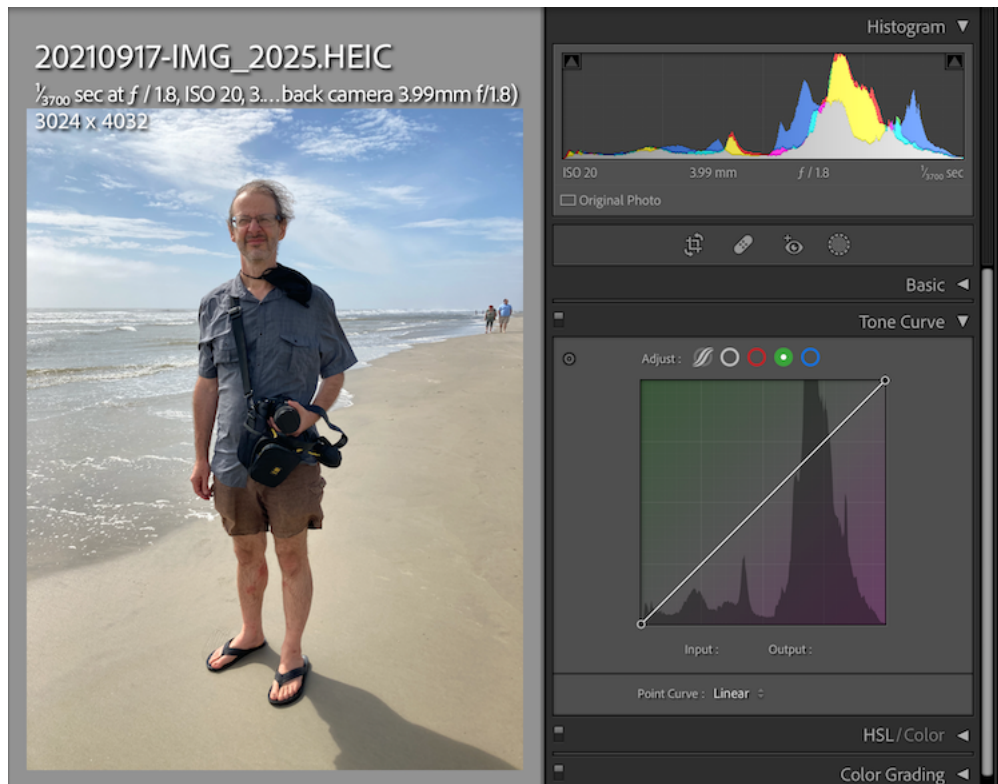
20210917-IMG_2025.HEIC
$\frac{1}{3700}$ sec at $f$ / 1.8, ISO 20, 3… back camera 3.99mm f/1.8)
3024 x 4032

Histogram ▼

ISO 20 3.99 mm $f$ / 1.8 $\frac{1}{3700}$ sec

Original Photo

Basic ◀

Tone Curve ▼

Adjust :

Input : Output :

Point Curve : Linear

HSL / Color ◀

Color Grading ◀